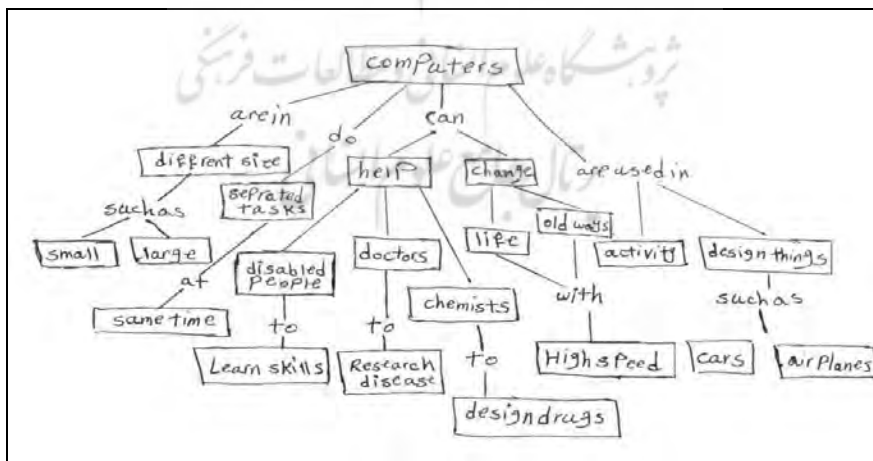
computers

arein

do

can

areusedin

diffrent size

sepRated tasks

help

change

suchas

small

large

old ways

life

activity

design things

at

disabled People

doctors

chemists

with

suchas

sametime

to

to

to

Learn skills

Research disease

HighsPeed

cars

airPlanes

designdrugs

پژوهشگاه علوم انسانی و مطالعات فرهنگی